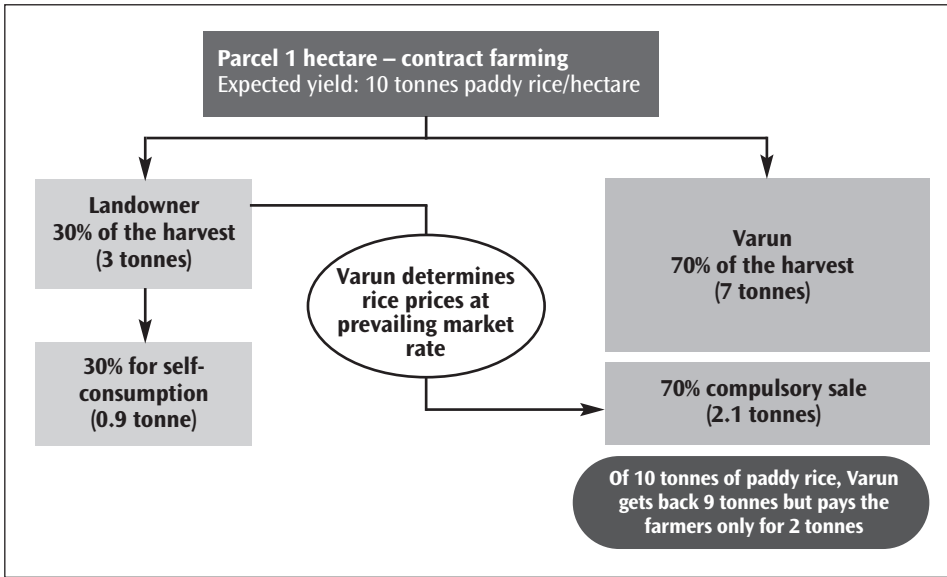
**Parcel 1 hectare – contract farming**
Expected yield: 10 tonnes paddy rice/hectare

**Landowner**
**30% of the harvest**
**(3 tonnes)**

**30% for self-consumption**
**(0.9 tonne)**

**Varun determines rice prices at prevailing market rate**

**Varun**
**70% of the harvest**
**(7 tonnes)**

**70% compulsory sale**
**(2.1 tonnes)**

**Of 10 tonnes of paddy rice, Varun gets back 9 tonnes but pays the farmers only for 2 tonnes**